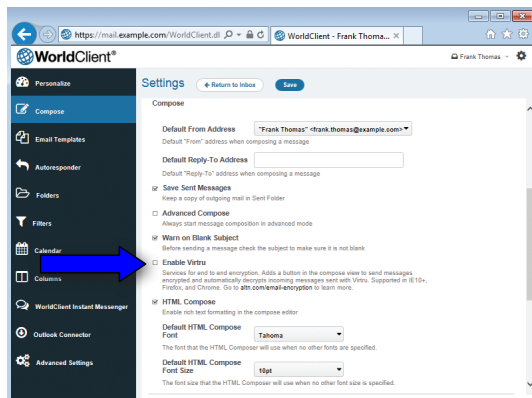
https://mail.example.com/WorldClient.dl
WorldClient - Frank Thoma...

WorldClient®

Frank Thomas

Personalize
Compose
Email Templates
Autoresponder
Folders
Filters
Calendar
Columns
WorldClient Instant Messenger
Outlook Connector
Advanced Settings

Settings
← Return to Inbox
Save

Compose

Default From Address
"Frank Thomas" <frank.thomas@example.com>
Default "From" address when composing a message

Default Reply-To Address
Default "Reply-To" address when composing a message

Save Sent Messages
Keep a copy of outgoing mail in Sent Folder

Advanced Compose
Always start message composition in advanced mode

Warn on Blank Subject
Before sending a message check the subject to make sure it is not blank

Enable Virtru
Services for end to end encryption. Adds a button in the compose view to send messages encrypted and automatically decrypts incoming messages sent with Virtru. Supported in IE10+, Firefox, and Chrome. Go to altn.com/email-encryption to learn more.

HTML Compose
Enable rich text formatting in the compose editor

Default HTML Compose Font
Tahoma
The font that the HTML Composer will use when no other fonts are specified.

Default HTML Compose Font Size
10pt
The font size that the HTML Composer will use when no other font size is specified.